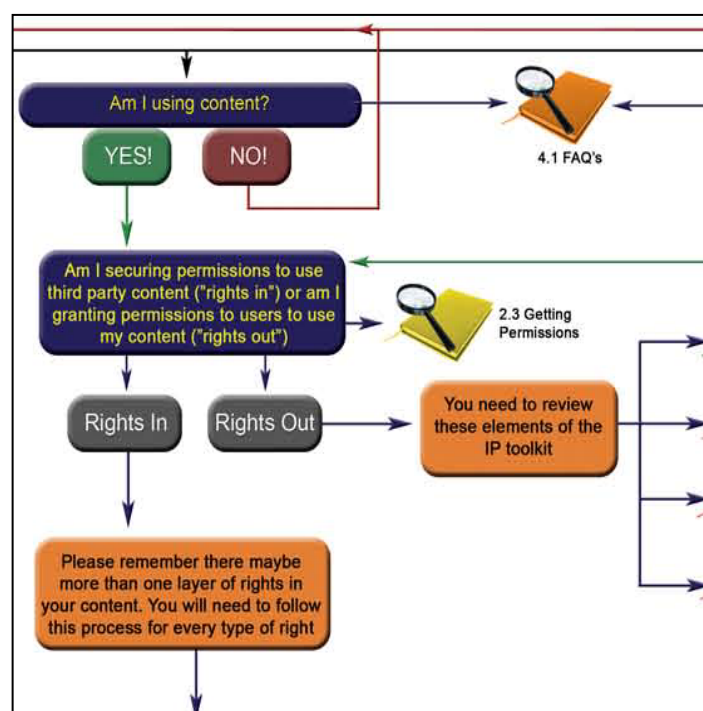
Am I using content?

4.1 FAQ's

YES!

NO!

Am I securing permissions to use third party content ("rights in") or am I granting permissions to users to use my content ("rights out")

2.3 Getting Permissions

Rights In

Rights Out

You need to review these elements of the IP toolkit

Please remember there maybe more than one layer of rights in your content. You will need to follow this process for every type of right